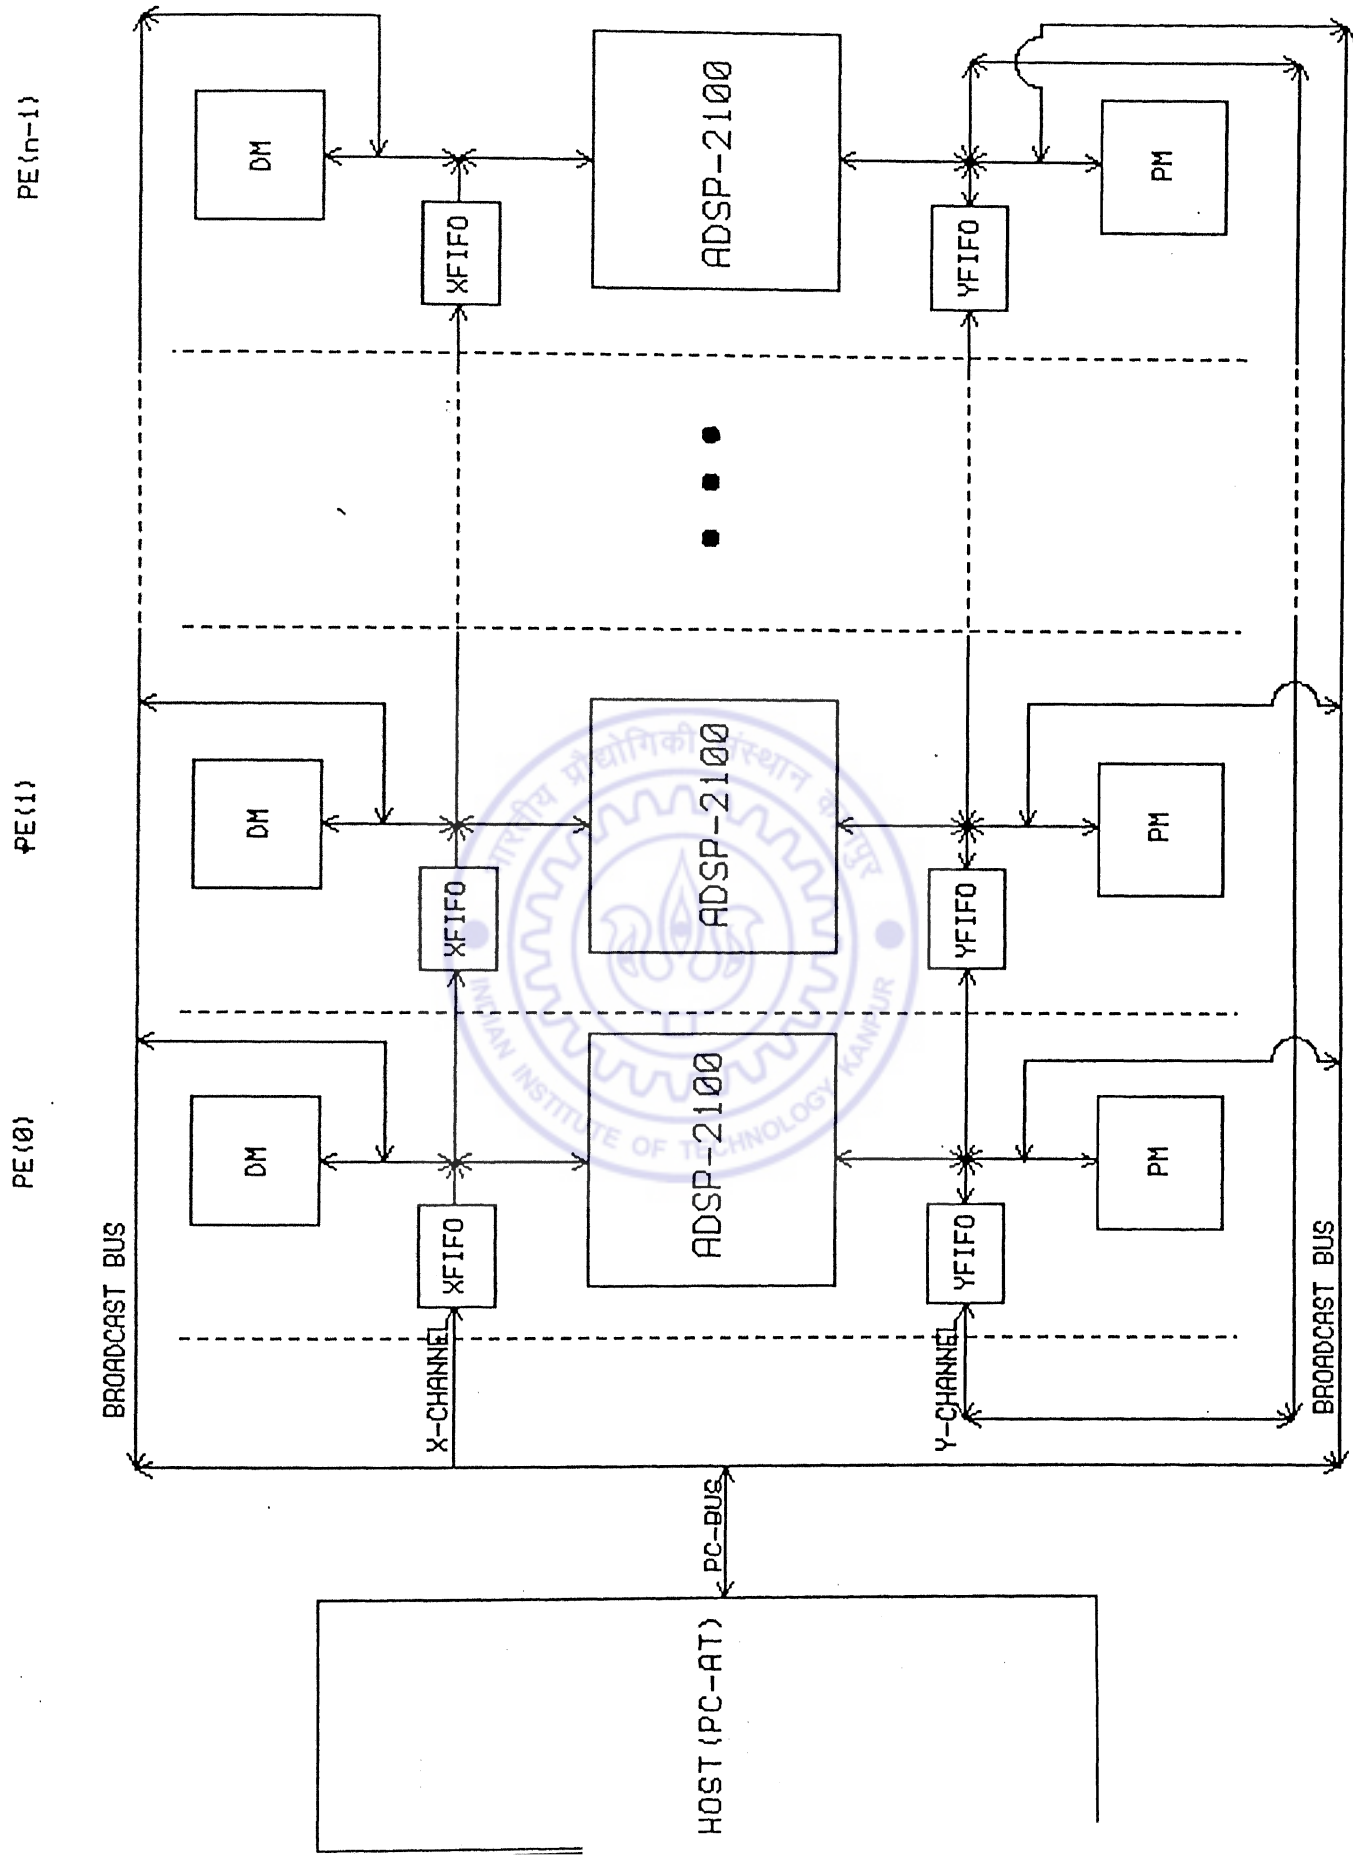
PE(n-1)

DM

XFIFO

ADSP-2100

YFIFO

PM

PE(1)

DM

XFIFO

ADSP-2100

YFIFO

PM

PE(0)

DM

XFIFO

ADSP-2100

YFIFO

PM

BROADCAST BUS

X-CHANNEL

Y-CHANNEL

BROADCAST BUS

PC-BUS

HOST(PC-AT)

भारतीय प्रौद्योगिकी संस्थान कानपुर
INDIAN INSTITUTE OF TECHNOLOGY KANPUR